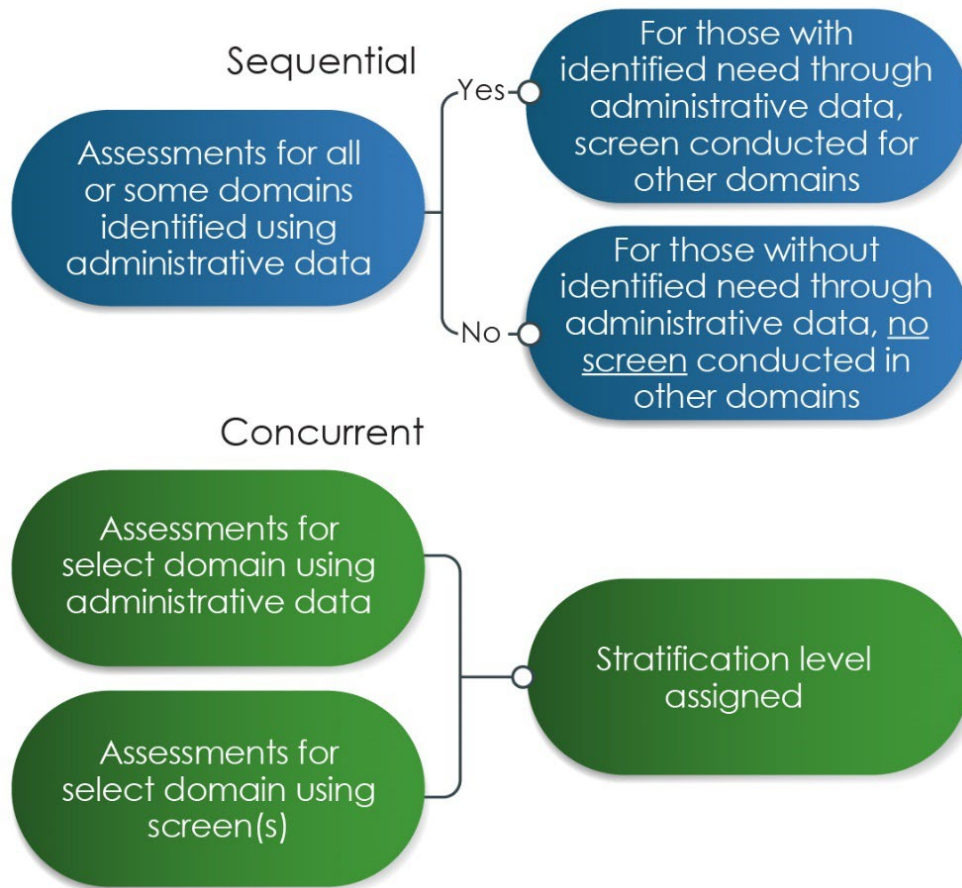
Sequential

Assessments for all or some domains identified using administrative data

Yes

For those with identified need through administrative data, screen conducted for other domains

No

For those without identified need through administrative data, no screen conducted in other domains

Concurrent

Assessments for select domain using administrative data

Assessments for select domain using screen(s)

Stratification level assigned